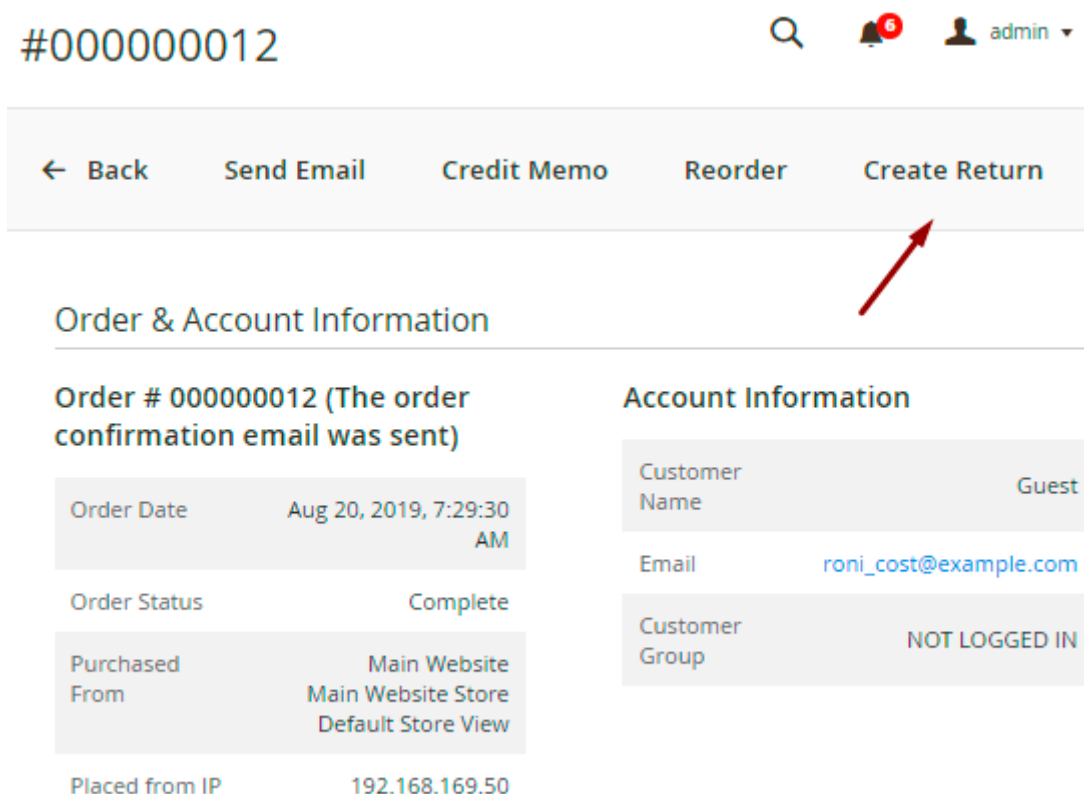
#000000012

6 admin

← Back Send Email Credit Memo Reorder Create Return

Order & Account Information

Order # 000000012 (The order confirmation email was sent)

| Order Date | Aug 20, 2019, 7:29:30 AM |
|---|---|
| Order Status | Complete |
| Purchased From | Main Website Main Website Store Default Store View |
| Placed from IP | 192.168.169.50 |

Account Information

| Customer Name | Guest |
|---|---|
| Email | roni_cost@example.com |
| Customer Group | NOT LOGGED IN |